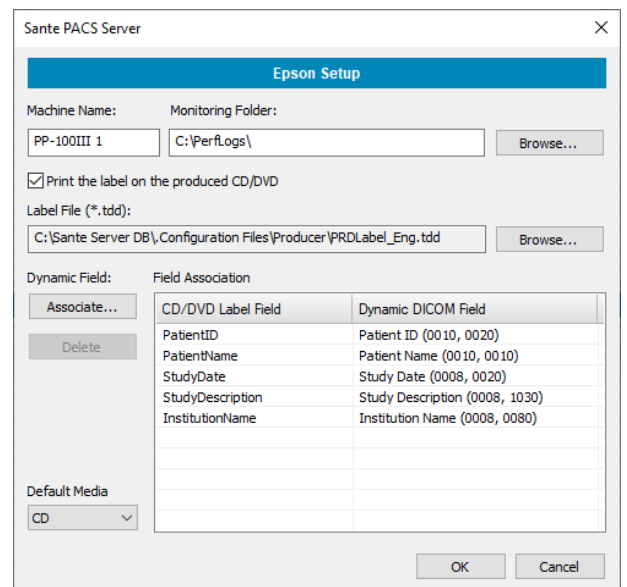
Sante PACS Server

Epson Setup

Machine Name:
PP-100III 1

Monitoring Folder:
C:\PerfLogs\

Browse...

Print the label on the produced CD/DVD

Label File (*.tdd):
C:\Sante Server DB\.Configuration Files\Producer\PRDLabel_Eng.tdd

Browse...

Dynamic Field:
Associate...
Delete

Field Association

| CD/DVD Label Field | Dynamic DICOM Field |
|---|---|
| PatientID | Patient ID (0010, 0020) |
| PatientName | Patient Name (0010, 0010) |
| StudyDate | Study Date (0008, 0020) |
| StudyDescription | Study Description (0008, 1030) |
| InstitutionName | Institution Name (0008, 0080) |

Default Media
CD

OK
Cancel